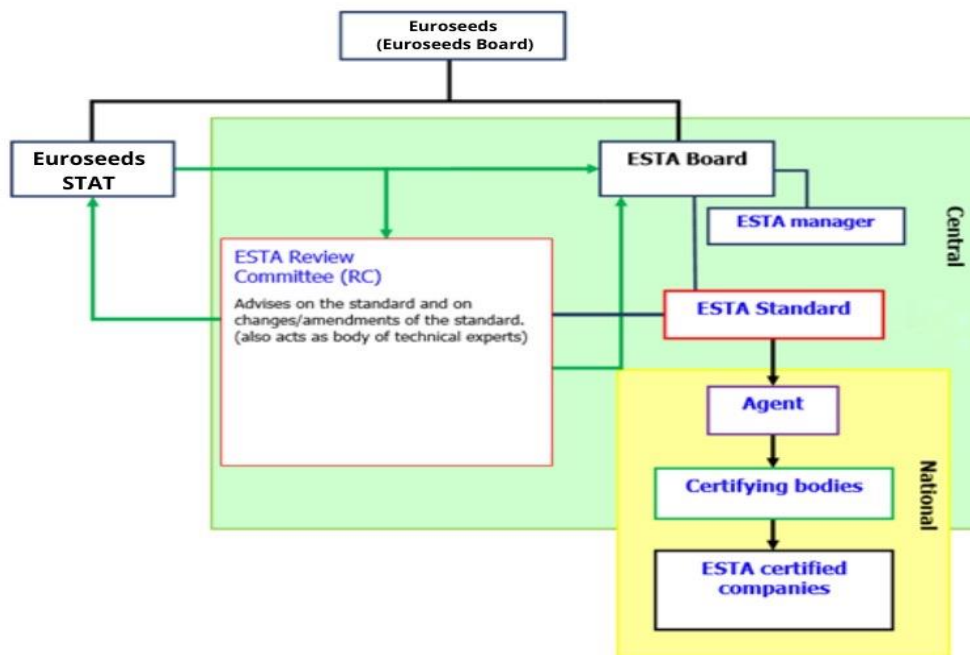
Euroseeds
(Euroseeds Board)

Euroseeds
STAT

ESTA Board

ESTA manager

Central

ESTA Review Committee (RC)

Advises on the standard and on changes/amendments of the standard. (also acts as body of technical experts)

ESTA Standard

Agent

Certifying bodies

National

ESTA certified companies